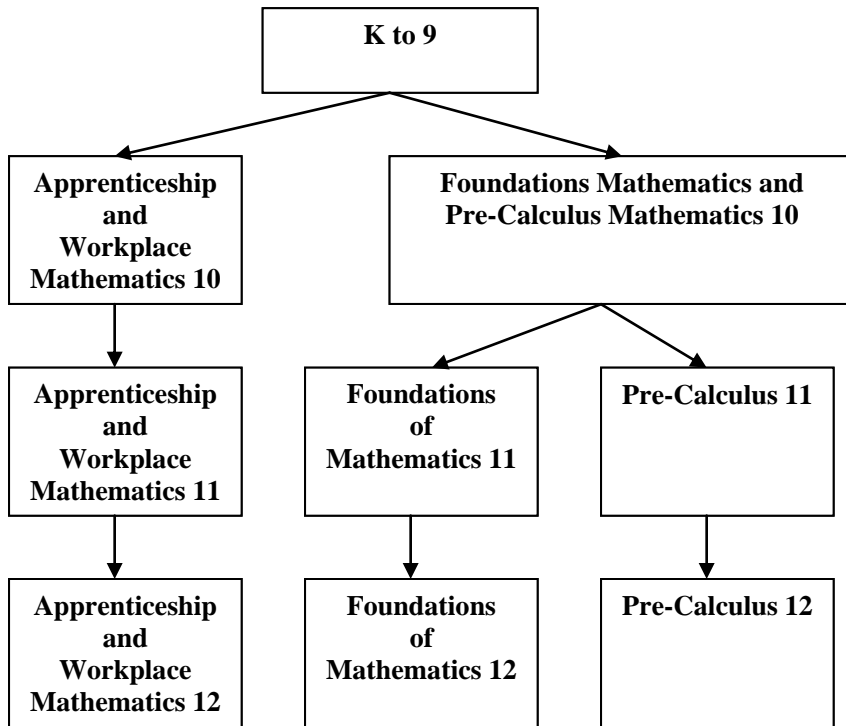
K to 9

Apprenticeship and Workplace Mathematics 10

Foundations Mathematics and Pre-Calculus Mathematics 10

Apprenticeship and Workplace Mathematics 11

Foundations of Mathematics 11

Pre-Calculus 11

Apprenticeship and Workplace Mathematics 12

Foundations of Mathematics 12

Pre-Calculus 12